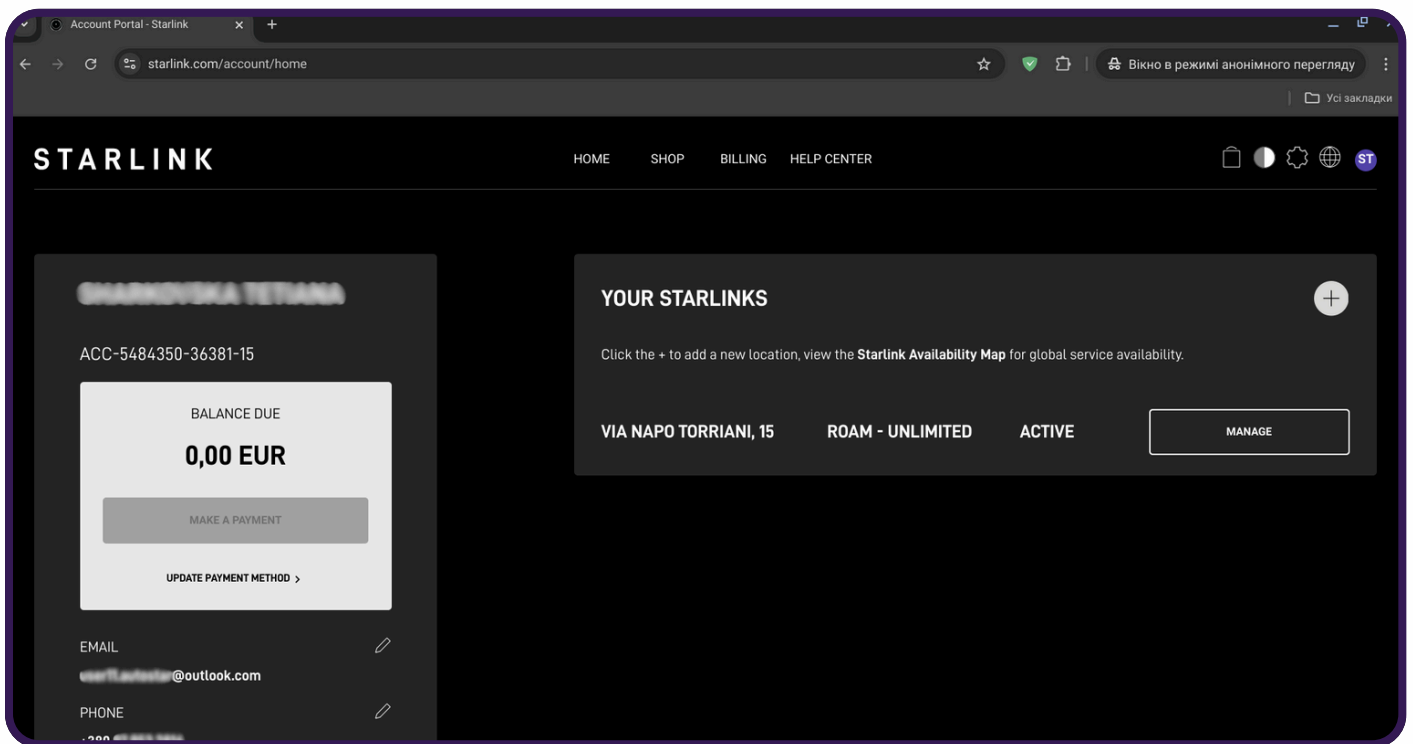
Account Portal - Starlink

starlink.com/account/home

Вікно в режимі анонімного перегляду

Усі закладки

STARLINK

HOME SHOP BILLING HELP CENTER

ST

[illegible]

ACC-5484350-36381-15

BALANCE DUE

0,00 EUR

MAKE A PAYMENT

UPDATE PAYMENT METHOD >

EMAIL

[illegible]@outlook.com

PHONE

+380 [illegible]

YOUR STARLINKS

Click the + to add a new location, view the **Starlink Availability Map** for global service availability.

VIA NAPO TORRIANI, 15 ROAM - UNLIMITED ACTIVE MANAGE